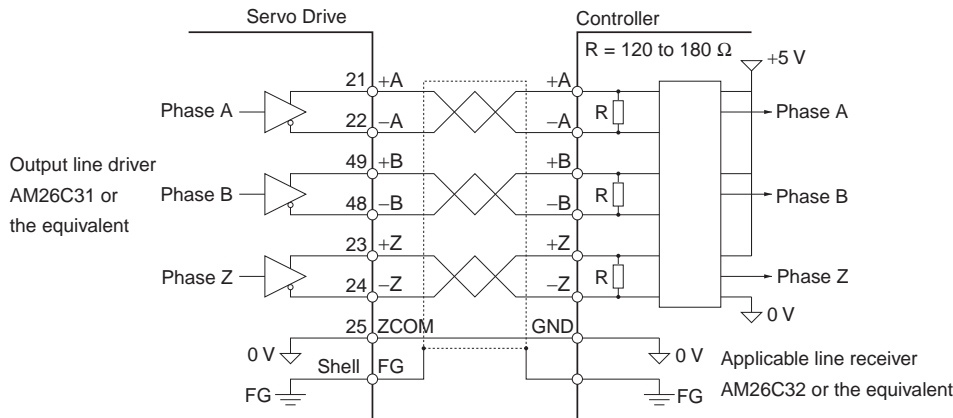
Servo Drive

Controller

R = 120 to 180 Ω

+5 V

21 +A

+A

Phase A

22 −A

−A

R

Phase A

Output line driver AM26C31 or the equivalent

49 +B

+B

Phase B

48 −B

−B

R

Phase B

23 +Z

+Z

Phase Z

24 −Z

−Z

R

Phase Z

0 V

25 ZCOM

GND

0 V

Shell FG

0 V

Applicable line receiver AM26C32 or the equivalent

FG

FG